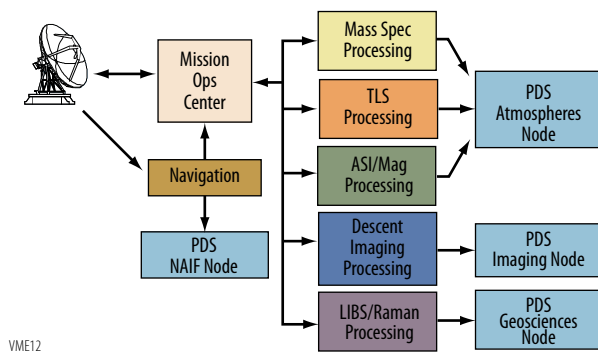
Mission Ops Center

Navigation

PDS NAIF Node

Mass Spec Processing

TLS Processing

ASI/Mag Processing

Descent Imaging Processing

LIBS/Raman Processing

PDS Atmospheres Node

PDS Imaging Node

PDS Geosciences Node

VME12